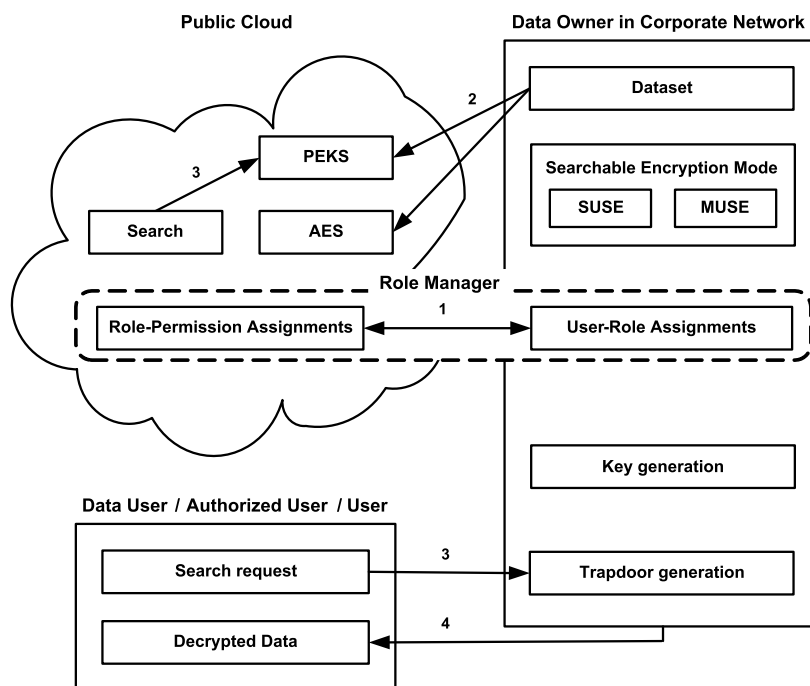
Public Cloud

Data Owner in Corporate Network

Dataset

2

PEKS

3

Search

AES

Searchable Encryption Mode

SUSE

MUSE

Role Manager

Role-Permission Assignments

1

User-Role Assignments

Key generation

Data User / Authorized User / User

Search request

3

Trapdoor generation

4

Decrypted Data